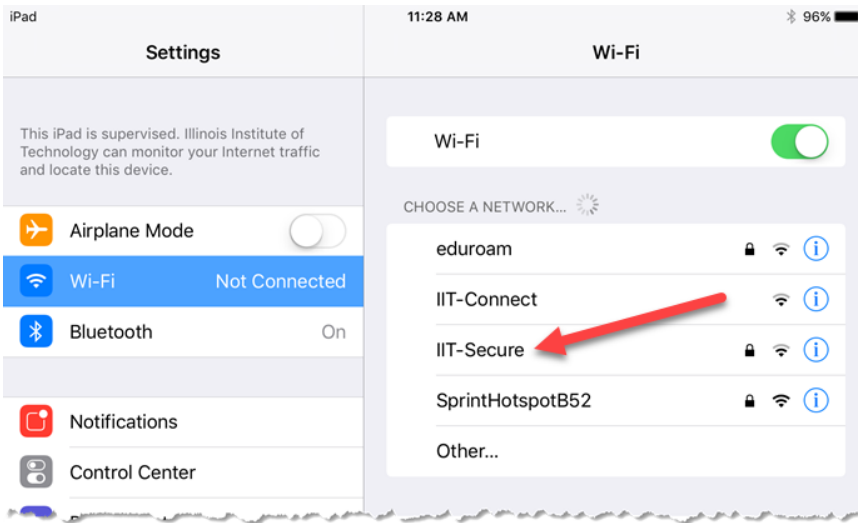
iPad

11:28 AM

96%

Settings

Wi-Fi

This iPad is supervised. Illinois Institute of Technology can monitor your Internet traffic and locate this device.

Airplane Mode

Wi-Fi Not Connected

Bluetooth On

Notifications

Control Center

Wi-Fi

CHOOSE A NETWORK...

eduroam

IIT-Connect

IIT-Secure

SprintHotspotB52

Other...